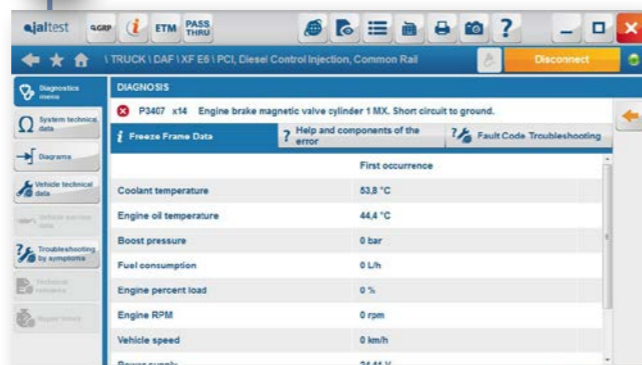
jaltest AGRP ETM PASS THRU

\ TRUCK \ DAF \ XF E6 \ PCI, Diesel Control Injection, Common Rail

Disconnect

Diagnostics menu

System technical data

Diagrams

Vehicle technical data

Vehicle service data

Troubleshooting by symptoms

Technical releases

Repair history

DIAGNOSIS

P3407 x14 Engine brake magnetic valve cylinder 1 MX. Short circuit to ground.

Freeze Frame Data

Help and components of the error

Fault Code Troubleshooting

| | First occurrence |
|---|---|
| Coolant temperature | 53,8 °C |
| Engine oil temperature | 44,4 °C |
| Boost pressure | 0 bar |
| Fuel consumption | 0 L/h |
| Engine percent load | 0 % |
| Engine RPM | 0 rpm |
| Vehicle speed | 0 km/h |
| Power supply | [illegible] |